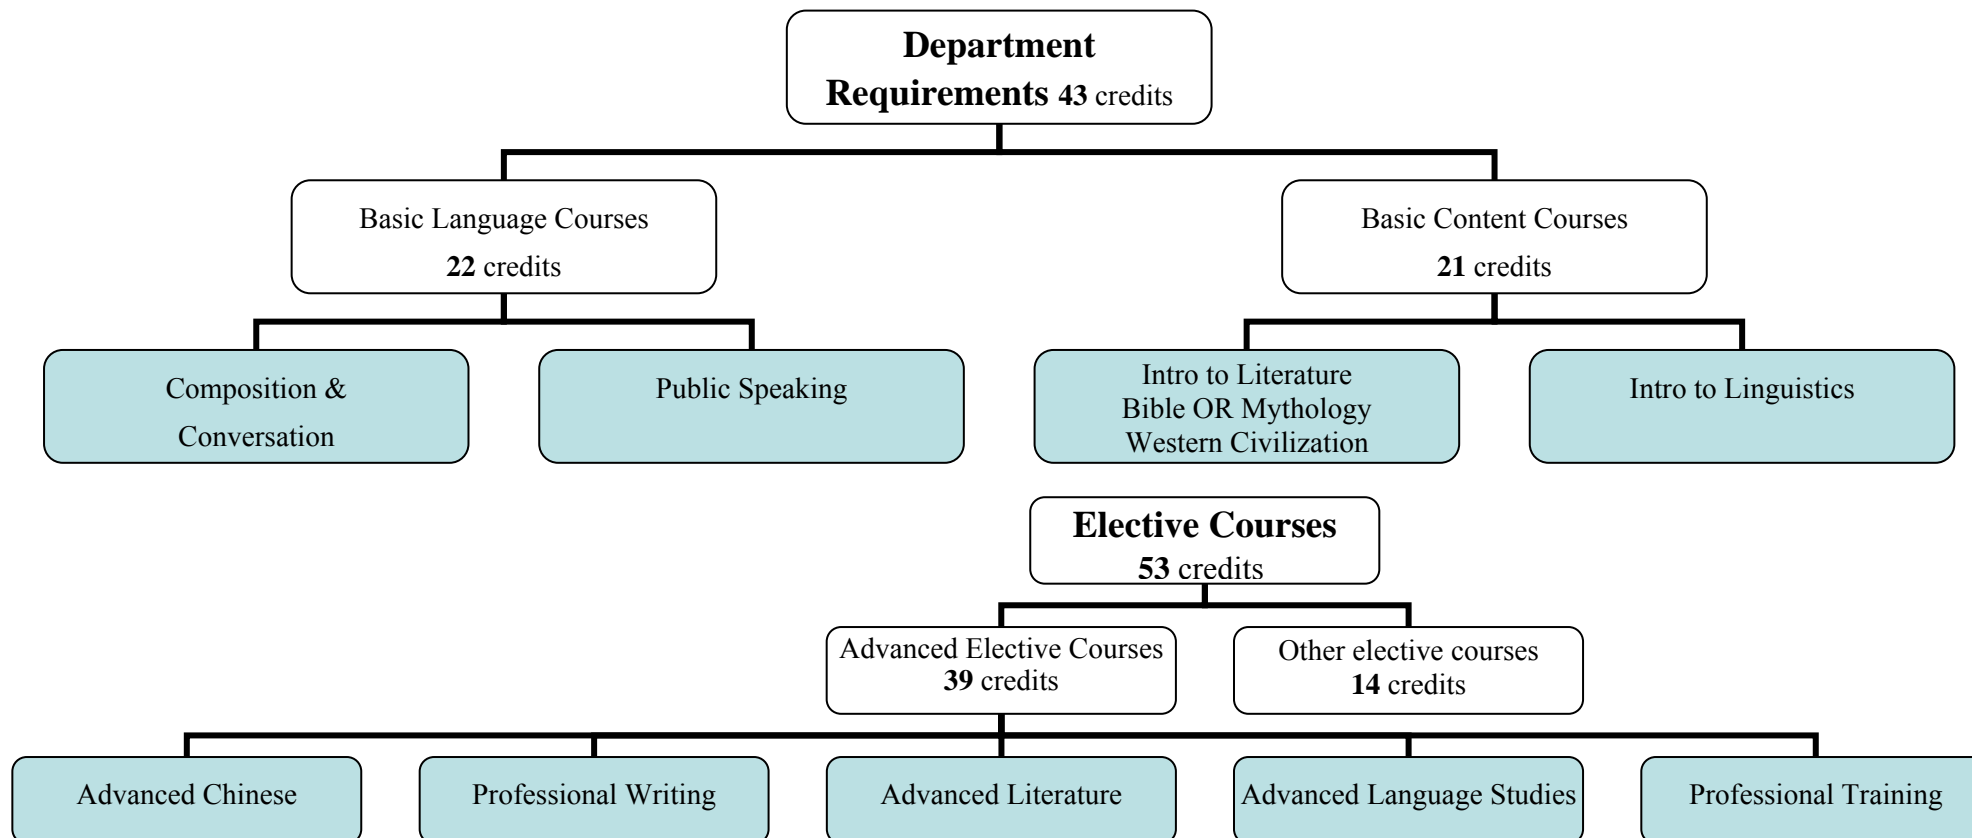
Department Requirements 43 credits

Basic Language Courses
22 credits

Basic Content Courses
21 credits

Composition & Conversation

Public Speaking

Intro to Literature
Bible OR Mythology
Western Civilization

Intro to Linguistics

Elective Courses
53 credits

Advanced Elective Courses
39 credits

Other elective courses
14 credits

Advanced Chinese

Professional Writing

Advanced Literature

Advanced Language Studies

Professional Training